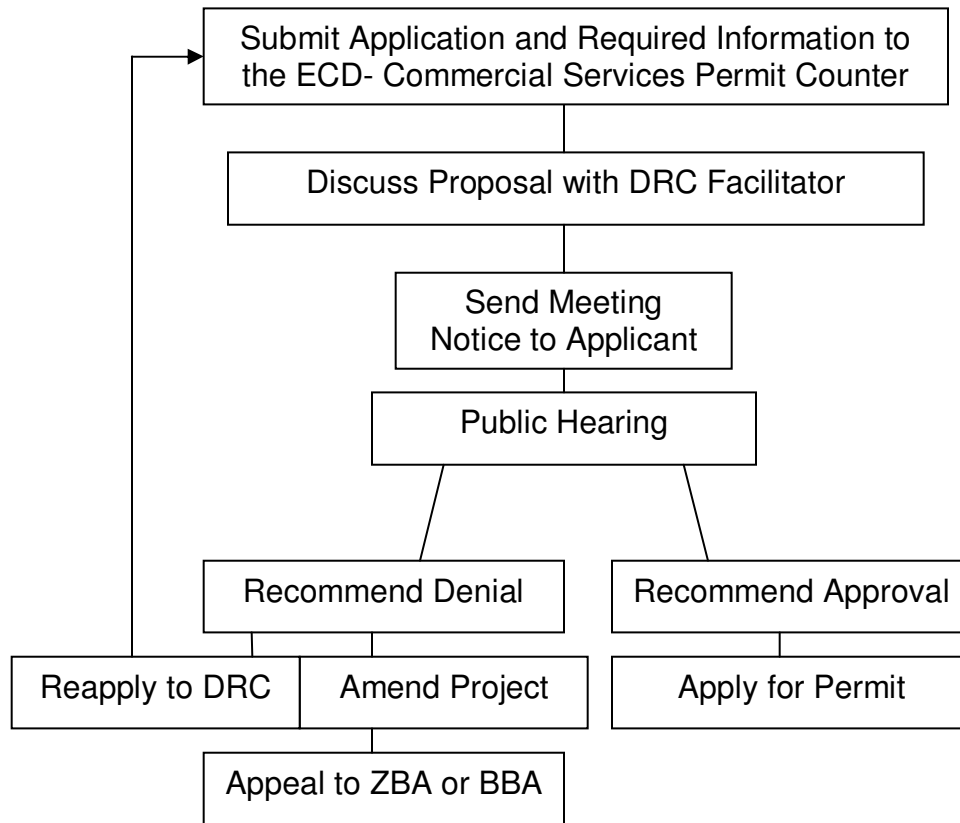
Submit Application and Required Information to the ECD- Commercial Services Permit Counter

Discuss Proposal with DRC Facilitator

Send Meeting Notice to Applicant

Public Hearing

Recommend Denial

Recommend Approval

Reapply to DRC

Amend Project

Apply for Permit

Appeal to ZBA or BBA